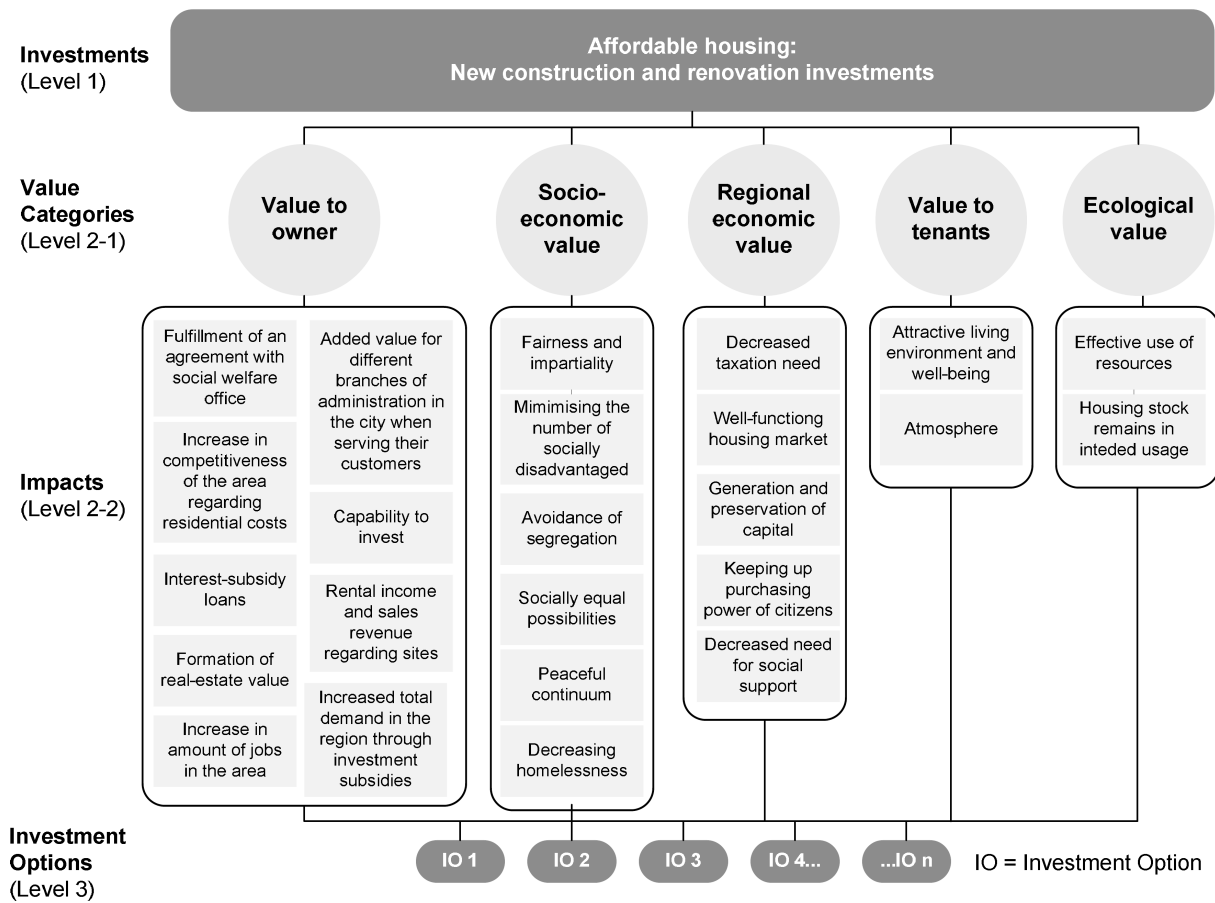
Investments
(Level 1)

Affordable housing:
New construction and renovation investments

Value Categories
(Level 2-1)

Value to owner

Socio-economic value

Regional economic value

Value to tenants

Ecological value

Impacts
(Level 2-2)

Fulfillment of an agreement with social welfare office

Increase in competitiveness of the area regarding residential costs

Interest-subsidy loans

Formation of real-estate value

Increase in amount of jobs in the area

Added value for different branches of administration in the city when serving their customers

Capability to invest

Rental income and sales revenue regarding sites

Increased total demand in the region through investment subsidies

Fairness and impartiality

Mimimising the number of socially disadvantaged

Avoidance of segregation

Socially equal possibilities

Peaceful continuum

Decreasing homelessness

Decreased taxation need

Well-functiong housing market

Generation and preservation of capital

Keeping up purchasing power of citizens

Decreased need for social support

Attractive living environment and well-being

Atmosphere

Effective use of resources

Housing stock remains in inteded usage

Investment Options
(Level 3)

IO 1

IO 2

IO 3

IO 4...

...IO n

IO = Investment Option